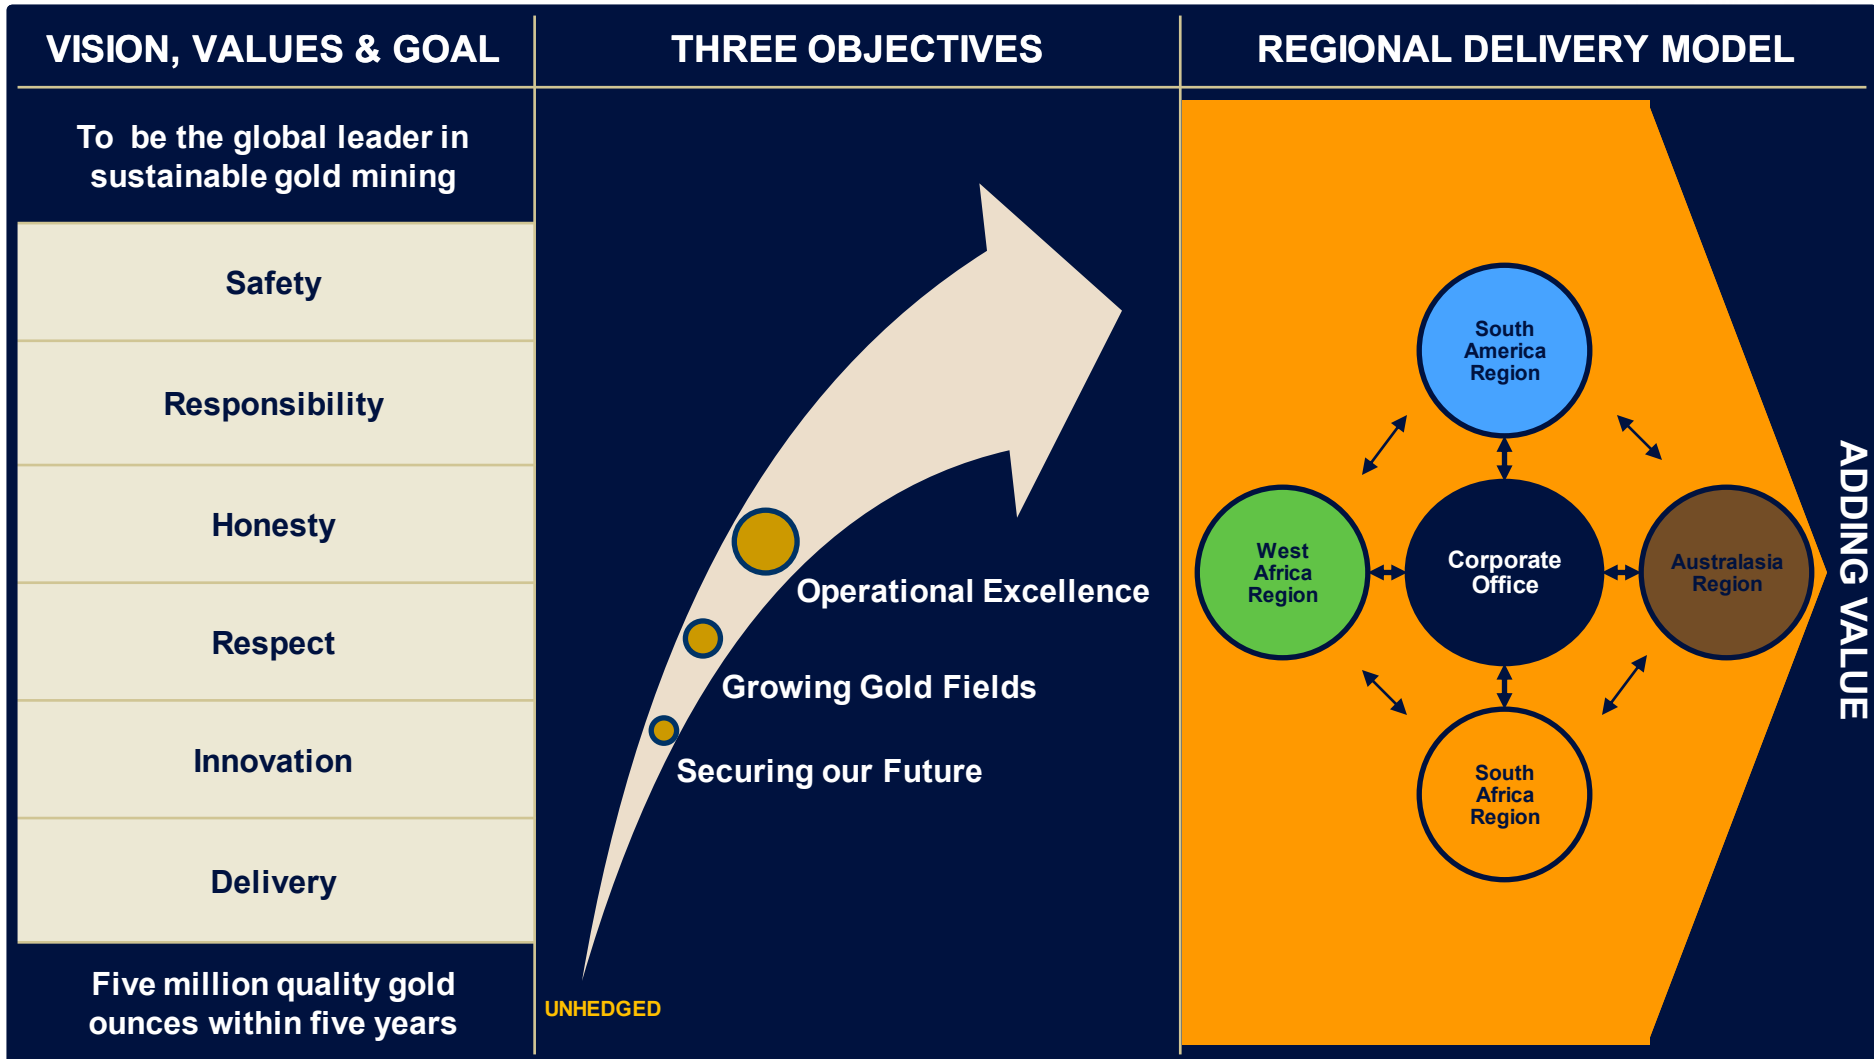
VISION, VALUES & GOAL

To be the global leader in sustainable gold mining

Safety

Responsibility

Honesty

Respect

Innovation

Delivery

Five million quality gold ounces within five years

THREE OBJECTIVES

Operational Excellence

Growing Gold Fields

Securing our Future

UNHEDGED

REGIONAL DELIVERY MODEL

South America Region

West Africa Region

Corporate Office

Australasia Region

South Africa Region

ADDING VALUE